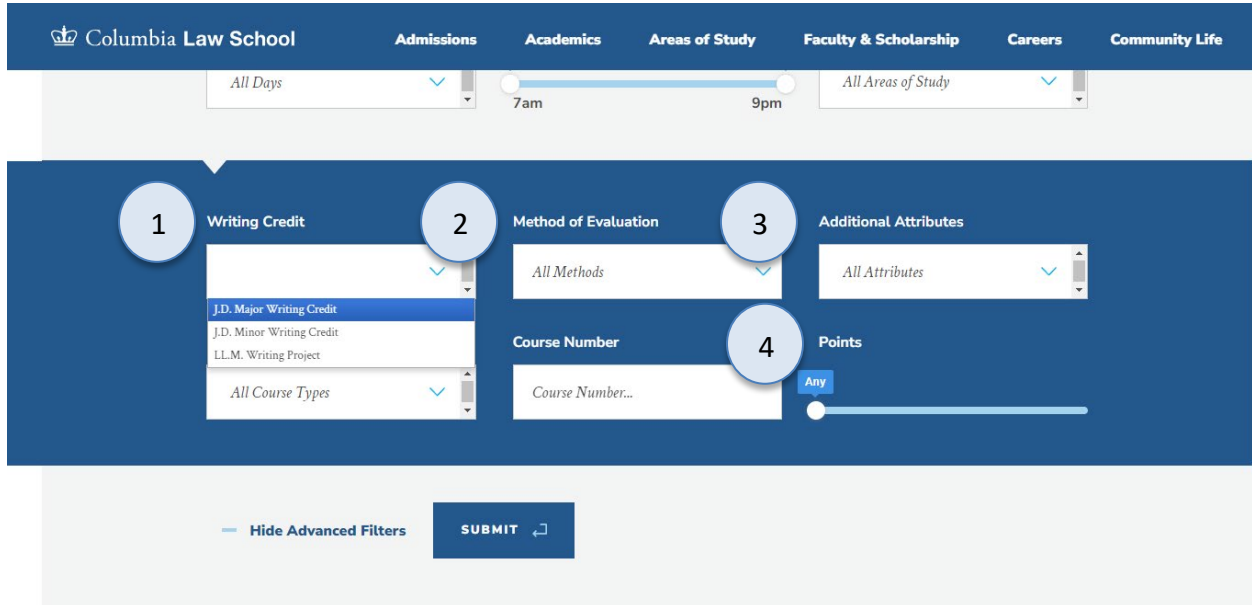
Columbia Law School

Admissions Academics Areas of Study Faculty & Scholarship Careers Community Life

All Days

7am 9pm

All Areas of Study

1

Writing Credit

J.D. Major Writing Credit
J.D. Minor Writing Credit
LL.M. Writing Project

All Course Types

2

Method of Evaluation

All Methods

Course Number

Course Number...

3

Additional Attributes

All Attributes

4

Points

Any

Hide Advanced Filters

SUBMIT